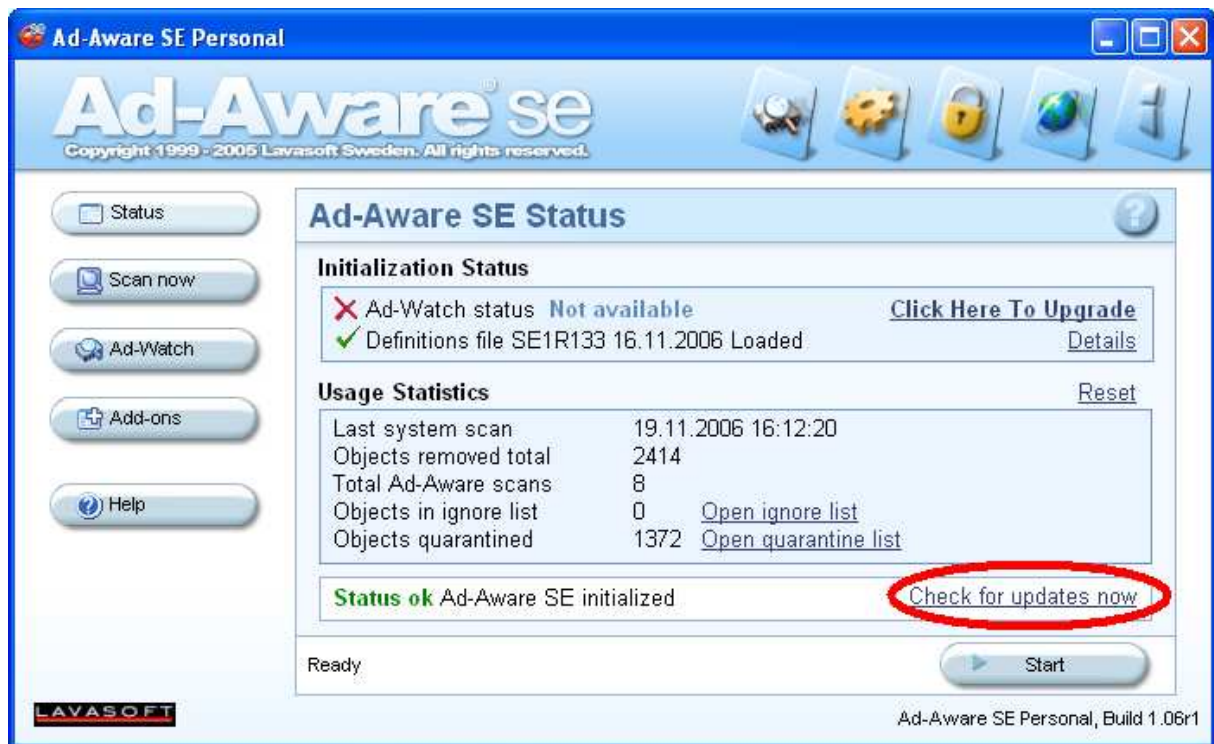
Ad-Aware SE Personal

Ad-Aware® se
Copyright 1999 - 2005 Lavasoft Sweden. All rights reserved.

Status

Scan now

Ad-Watch

Add-ons

Help

Ad-Aware SE Status

Initialization Status

Ad-Watch status Not available
Click Here To Upgrade
Definitions file SE1R133 16.11.2006 Loaded
Details

Usage Statistics
Reset

| | | |
|---|---|---|
| Last system scan | 19.11.2006 16:12:20 | |
| Objects removed total | 2414 | |
| Total Ad-Aware scans | 8 | |
| Objects in ignore list | 0 | Open ignore list |
| Objects quarantined | 1372 | Open quarantine list |

Status ok Ad-Aware SE initialized
Check for updates now

Ready
Start

LAVASOFT

Ad-Aware SE Personal, Build 1.06r1